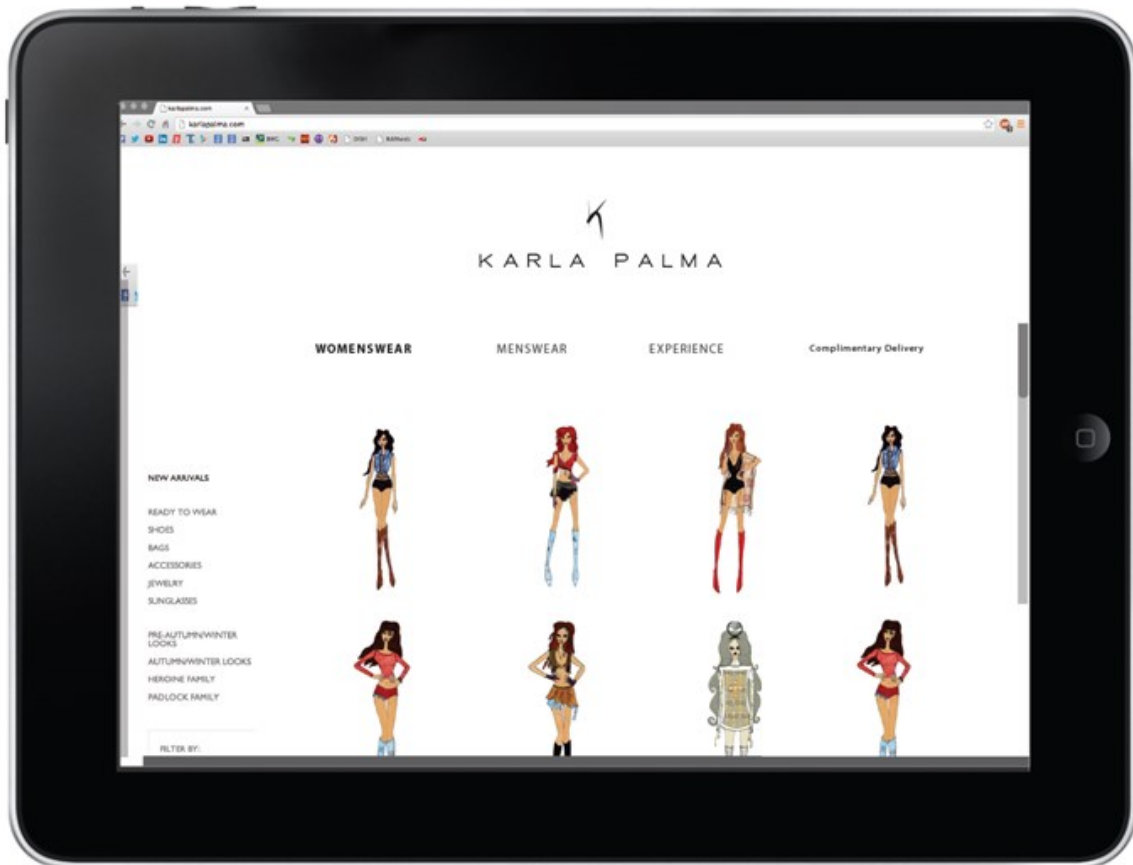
karlapalma.com

karlapalma.com

K

KARLA PALMA

WOMENSWEAR

MENSWEAR

EXPERIENCE

Complimentary Delivery

NEW ARRIVALS

READY TO WEAR
SHOES
BAGS
ACCESSORIES
JEWELRY
SUNGLASSES

PRE-AUTUMN/WINTER LOOKS
AUTUMN/WINTER LOOKS
HEROINE FAMILY
PADLOCK FAMILY

FILTER BY: